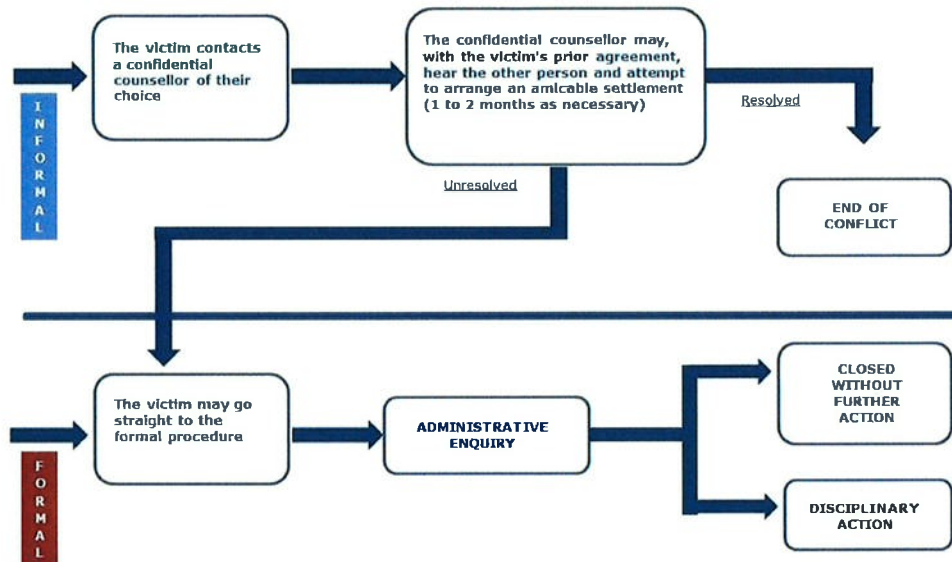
INFORMAL

The victim contacts a confidential counsellor of their choice

The confidential counsellor may, with the victim's prior agreement, hear the other person and attempt to arrange an amicable settlement (1 to 2 months as necessary)

Resolved

END OF CONFLICT

Unresolved

FORMAL

The victim may go straight to the formal procedure

ADMINISTRATIVE ENQUIRY

CLOSED WITHOUT FURTHER ACTION

DISCIPLINARY ACTION